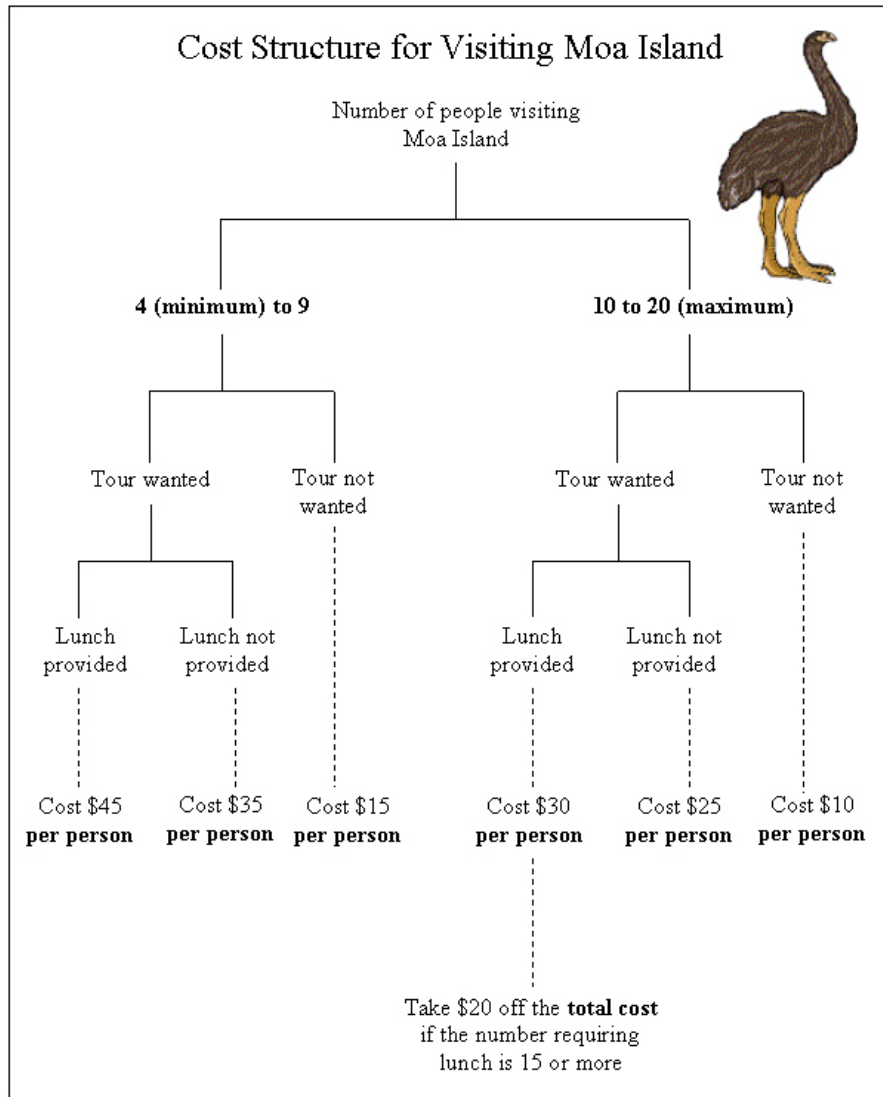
Cost Structure for Visiting Moa Island

Number of people visiting Moa Island

**4 (minimum) to 9**

**10 to 20 (maximum)**

Tour wanted

Tour not wanted

Tour wanted

Tour not wanted

Lunch provided

Lunch not provided

Lunch provided

Lunch not provided

Cost $45 **per person**

Cost $35 **per person**

Cost $15 **per person**

Cost $30 **per person**

Cost $25 **per person**

Cost $10 **per person**

Take $20 off the **total cost** if the number requiring lunch is 15 or more